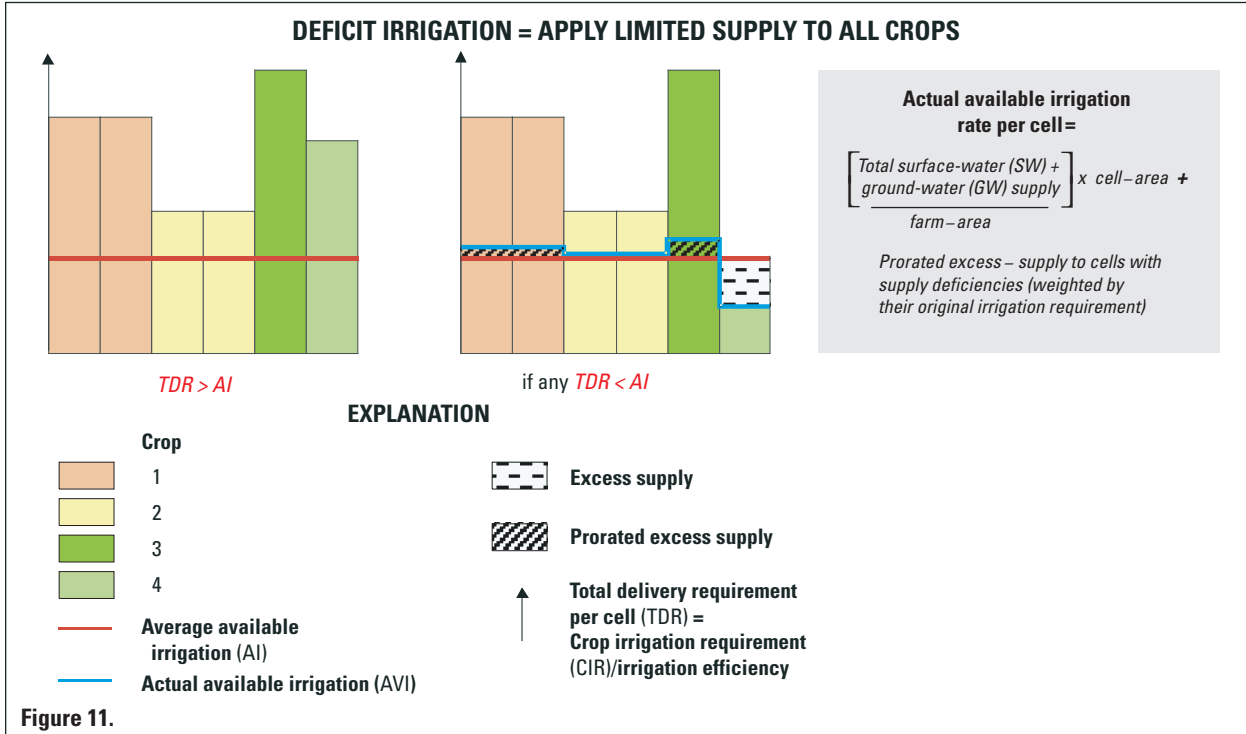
DEFICIT IRRIGATION = APPLY LIMITED SUPPLY TO ALL CROPS

Actual available irrigation rate per cell =

$\left[\frac{\text{Total surface-water (SW) + ground-water (GW) supply}}{\text{farm-area}}\right] x \text{ cell-area } +$

Prorated excess – supply to cells with supply deficiencies (weighted by their original irrigation requirement)

TDR > AI

if any TDR < AI

EXPLANATION

Crop

1

2

3

4

Average available irrigation (AI)

Actual available irrigation (AVI)

Excess supply

Prorated excess supply

Total delivery requirement per cell (TDR) = Crop irrigation requirement (CIR)/irrigation efficiency

Figure 11.